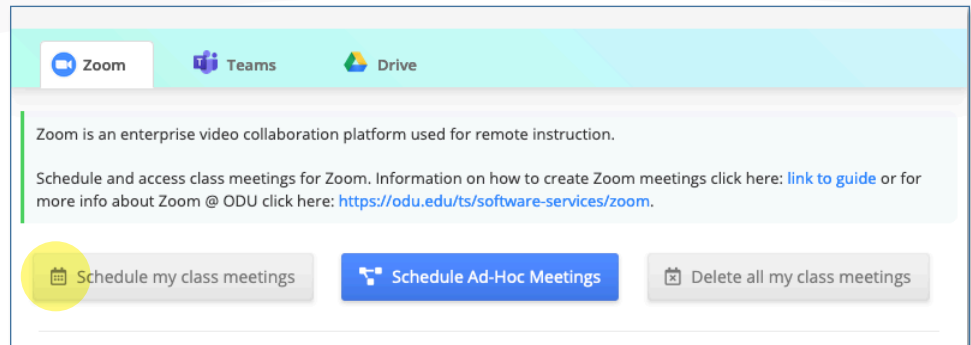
Zoom Teams Drive

Zoom is an enterprise video collaboration platform used for remote instruction.

Schedule and access class meetings for Zoom. Information on how to create Zoom meetings click here: link to guide or for more info about Zoom @ ODU click here: https://odu.edu/ts/software-services/zoom.

Schedule my class meetings
Schedule Ad-Hoc Meetings
Delete all my class meetings